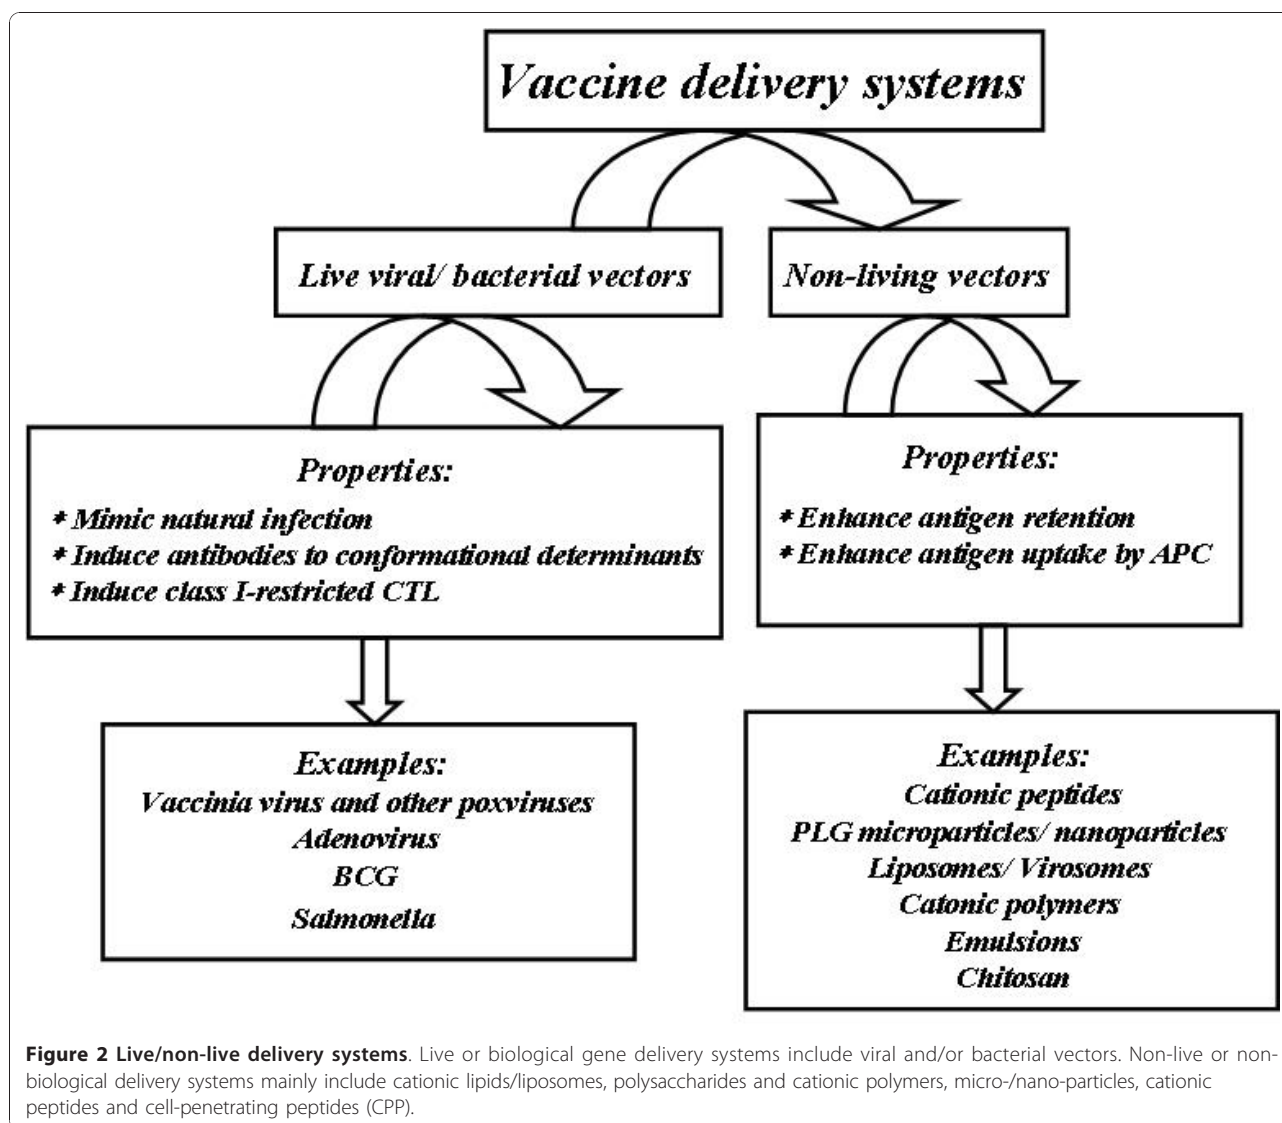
Vaccine delivery systems

Live viral/ bacterial vectors

Non-living vectors

Properties:
* Mimic natural infection
* Induce antibodies to conformational determinants
* Induce class I-restricted CTL

Properties:
* Enhance antigen retention
* Enhance antigen uptake by APC

Examples:
Vaccinia virus and other poxviruses
Adenovirus
BCG
Salmonella

Examples:
Cationic peptides
PLG microparticles/ nanoparticles
Liposomes/ Virosomes
Catonic polymers
Emulsions
Chitosan

**Figure 2 Live/non-live delivery systems**. Live or biological gene delivery systems include viral and/or bacterial vectors. Non-live or non-biological delivery systems mainly include cationic lipids/liposomes, polysaccharides and cationic polymers, micro-/nano-particles, cationic peptides and cell-penetrating peptides (CPP).